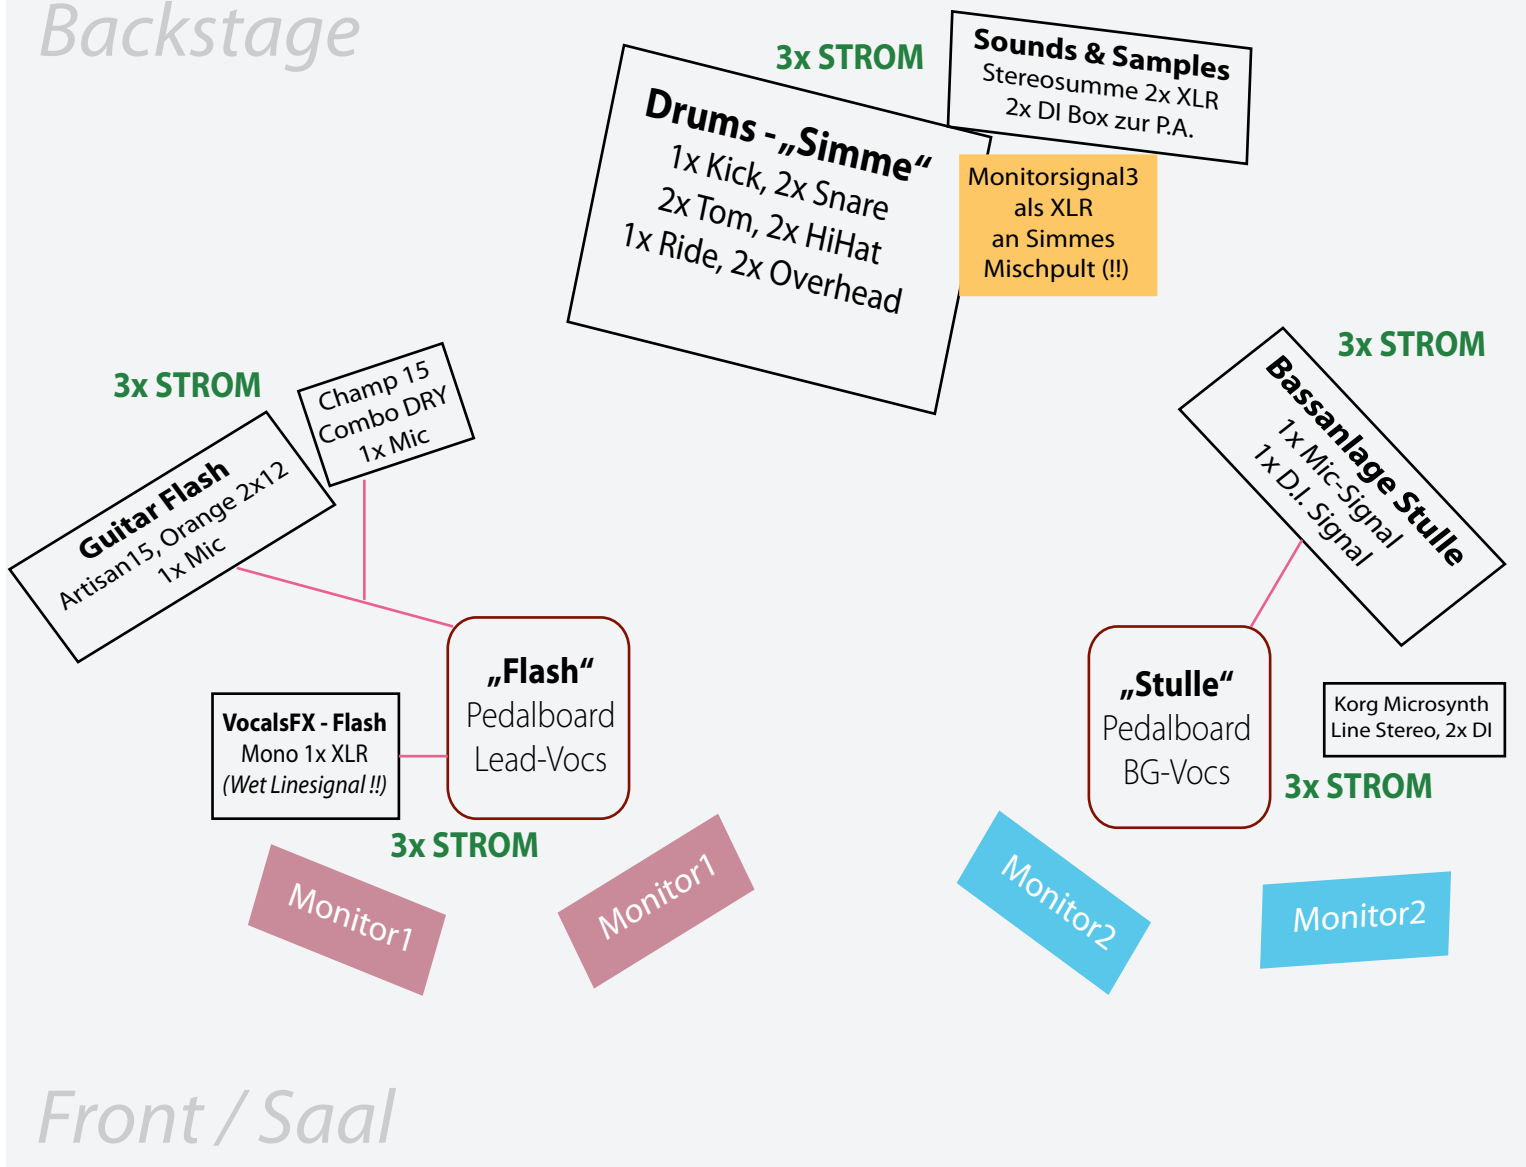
Backstage

3x STROM

Sounds & Samples
Stereosumme 2x XLR
2x DI Box zur P.A.

Drums - „Simme“
1x Kick, 2x Snare
2x Tom, 2x HiHat
1x Ride, 2x Overhead

Monitorsignal3
als XLR
an Simmes
Mischpult (!!)

3x STROM

Champ 15
Combo DRY
1x Mic

Guitar Flash
Artisan15, Orange 2x12
1x Mic

3x STROM

Bassanlage Stulle
1x Mic-Signal
1x D.I. Signal

„Flash“
Pedalboard
Lead-Vocs

VocalsFX - Flash
Mono 1x XLR
(Wet Linesignal !!)

3x STROM

„Stulle“
Pedalboard
BG-Vocs

Korg Microsynth
Line Stereo, 2x DI

3x STROM

Monitor1

Monitor1

Monitor2

Monitor2

Front / Saal